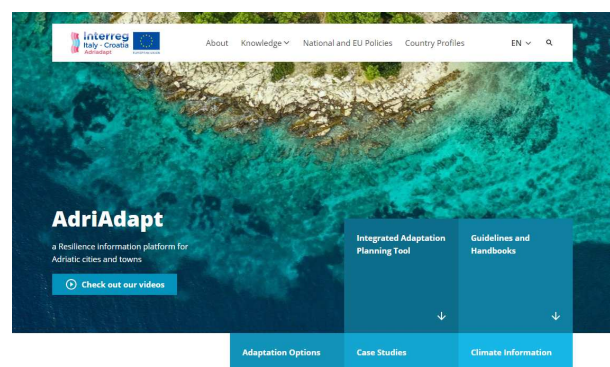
Interreg Italy - Croatia Adriadapt

European Union

About Knowledge National and EU Policies Country Profiles EN

AdriAdapt

a Resilience information platform for Adriatic cities and towns

Check out our videos

Integrated Adaptation Planning Tool

Guidelines and Handbooks

Adaptation Options

Case Studies

Climate Information